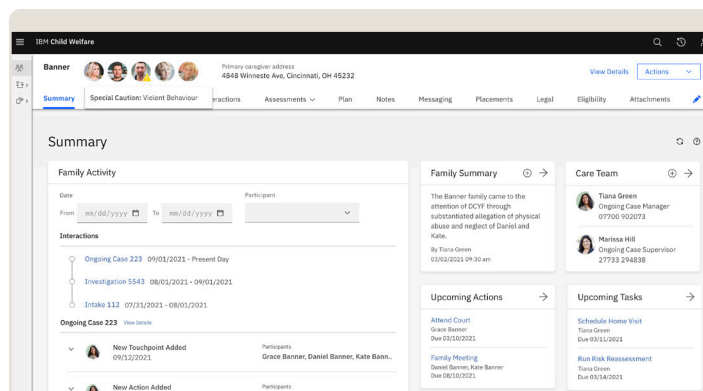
IBM Child Welfare

Banner

Primary caregiver address
4848 Winneste Ave, Cincinnati, OH 45232

View Details

Actions

Summary

Special Caution: Violent Behaviour

Interactions

Assessments

Plan

Notes

Messaging

Placements

Legal

Eligibility

Attachments

Summary

Family Activity

Date

From mm/dd/yyyy

To mm/dd/yyyy

Participant

Interactions

Ongoing Case 223 09/01/2021 - Present Day

Investigation 5543 08/01/2021 - 09/01/2021

Intake 112 07/31/2021 - 08/01/2021

Ongoing Case 223 View Details

New Touchpoint Added
09/12/2021

Participants
Grace Banner, Daniel Banner, Kate Bann...

New Action Added

Participants

Family Summary

The Banner family came to the attention of DCYF through substantiated allegation of physical abuse and neglect of Daniel and Kate.

By Tiana Green
03/02/2021 09:30 am

Care Team

Tiana Green
Ongoing Case Manager
07700 902073

Marissa Hill
Ongoing Case Supervisor
27733 294838

Upcoming Actions

Attend Court
Grace Banner
Due 03/10/2021

Family Meeting
Daniel Banner, Kate Banner
Due 08/10/2021

Upcoming Tasks

Schedule Home Visit
Tiana Green
Due 03/01/2021

Run Risk Reassessment
Tiana Green
Due 03/14/2021